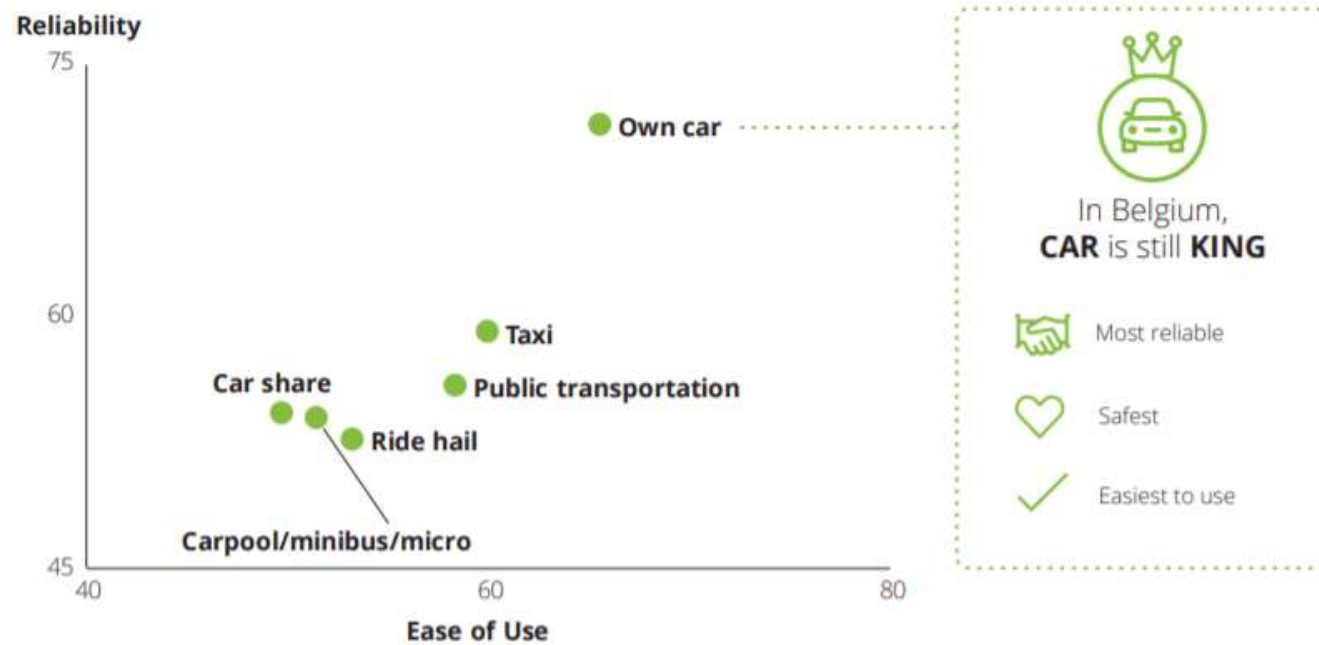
Reliability

75

60

45

40

60

80

Ease of Use

Own car

Taxi

Public transportation

Car share

Ride hail

Carpool/minibus/micro

In Belgium, **CAR** is still **KING**

Most reliable

Safest

Easiest to use